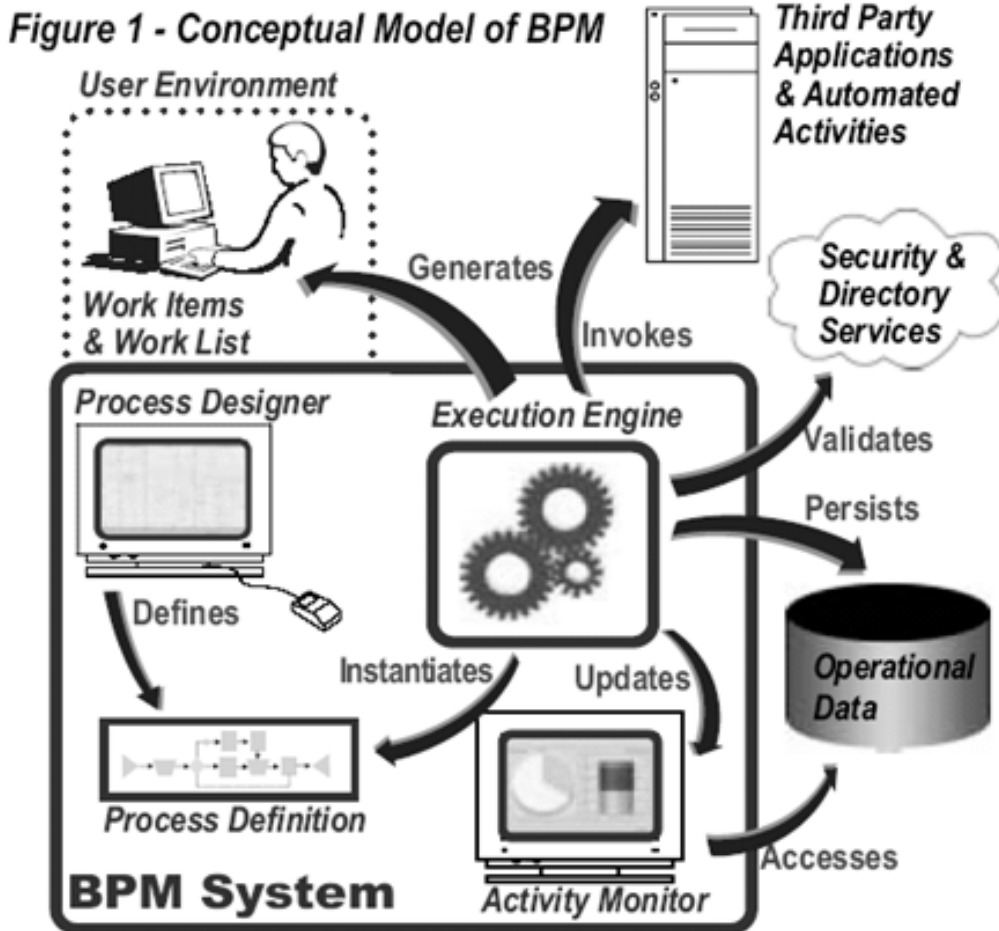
Figure 1 - Conceptual Model of BPM

User Environment

Work Items & Work List

Generates

Third Party Applications & Automated Activities

Invokes

Security & Directory Services

Process Designer

Execution Engine

Validates

Persists

Defines

Instantiates

Updates

Operational Data

Process Definition

Accesses

BPM System

Activity Monitor